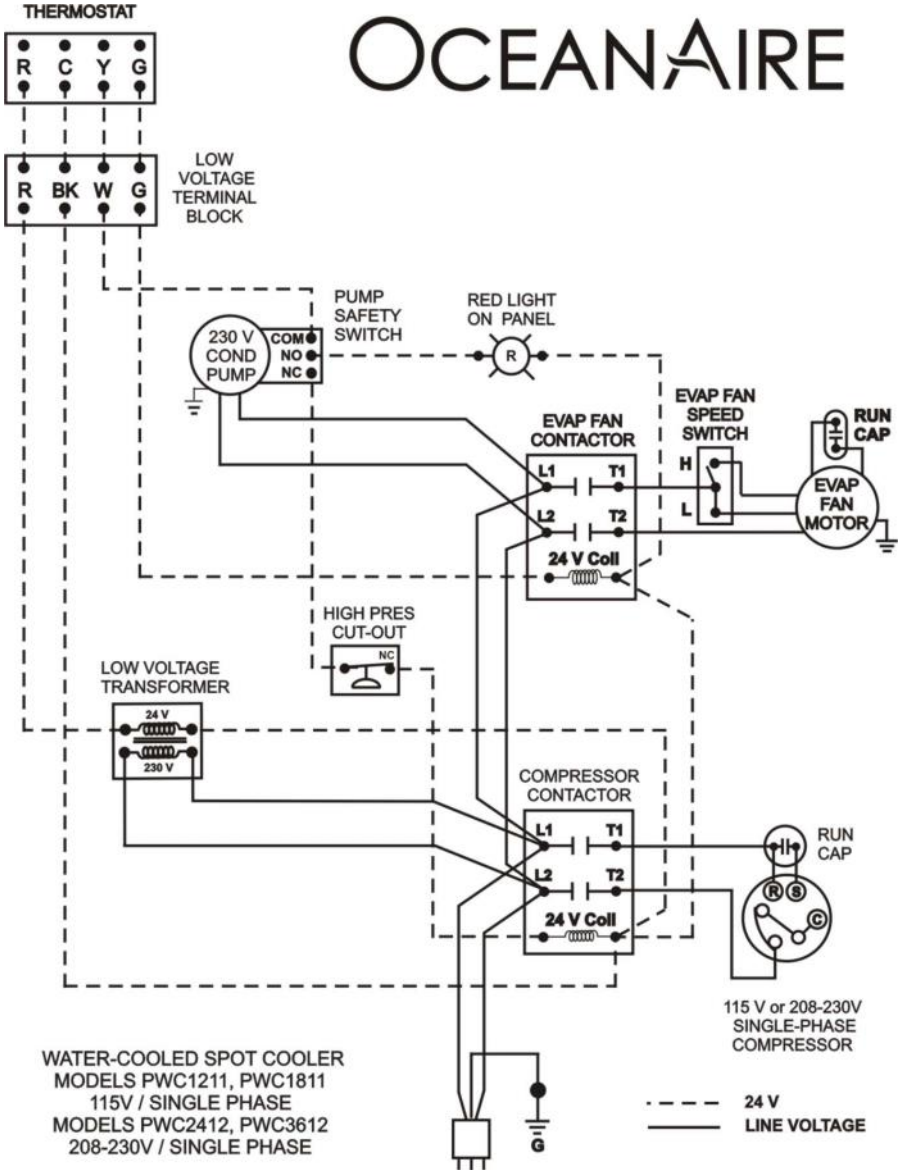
THERMOSTAT

R C Y G

OCEANAIRE

R BK W G

LOW VOLTAGE TERMINAL BLOCK

PUMP SAFETY SWITCH

RED LIGHT ON PANEL

230 V COND PUMP

COM
NO
NC

R

EVAP FAN CONTACTOR

EVAP FAN SPEED SWITCH

RUN CAP

H

L

EVAP FAN MOTOR

L1 T1
L2 T2
24 V Coil

HIGH PRES CUT-OUT

NC

LOW VOLTAGE TRANSFORMER

24 V
230 V

COMPRESSOR CONTACTOR

L1 T1
L2 T2
24 V Coil

RUN CAP

R S C

115 V or 208-230V SINGLE-PHASE COMPRESSOR

WATER-COOLED SPOT COOLER
MODELS PWC1211, PWC1811
115V / SINGLE PHASE
MODELS PWC2412, PWC3612
208-230V / SINGLE PHASE

G

24 V
LINE VOLTAGE